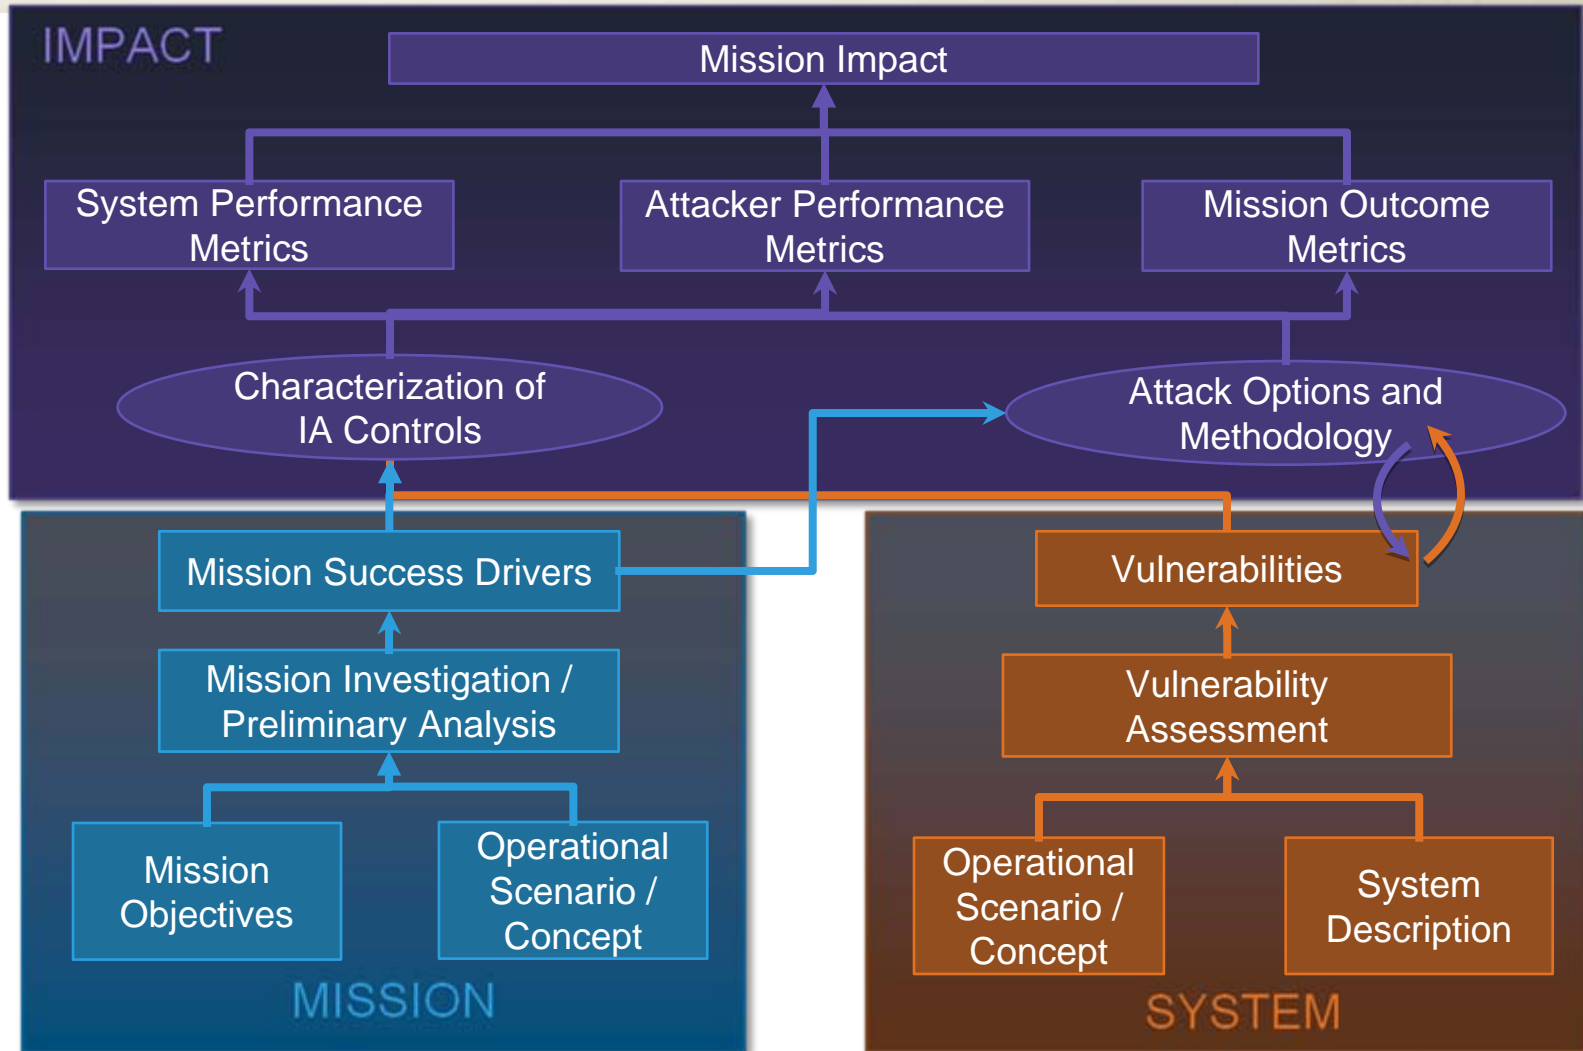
IMPACT

Mission Impact

System Performance Metrics

Attacker Performance Metrics

Mission Outcome Metrics

Characterization of IA Controls

Attack Options and Methodology

Mission Success Drivers

Mission Investigation / Preliminary Analysis

Mission Objectives

Operational Scenario / Concept

MISSION

Vulnerabilities

Vulnerability Assessment

Operational Scenario / Concept

System Description

SYSTEM